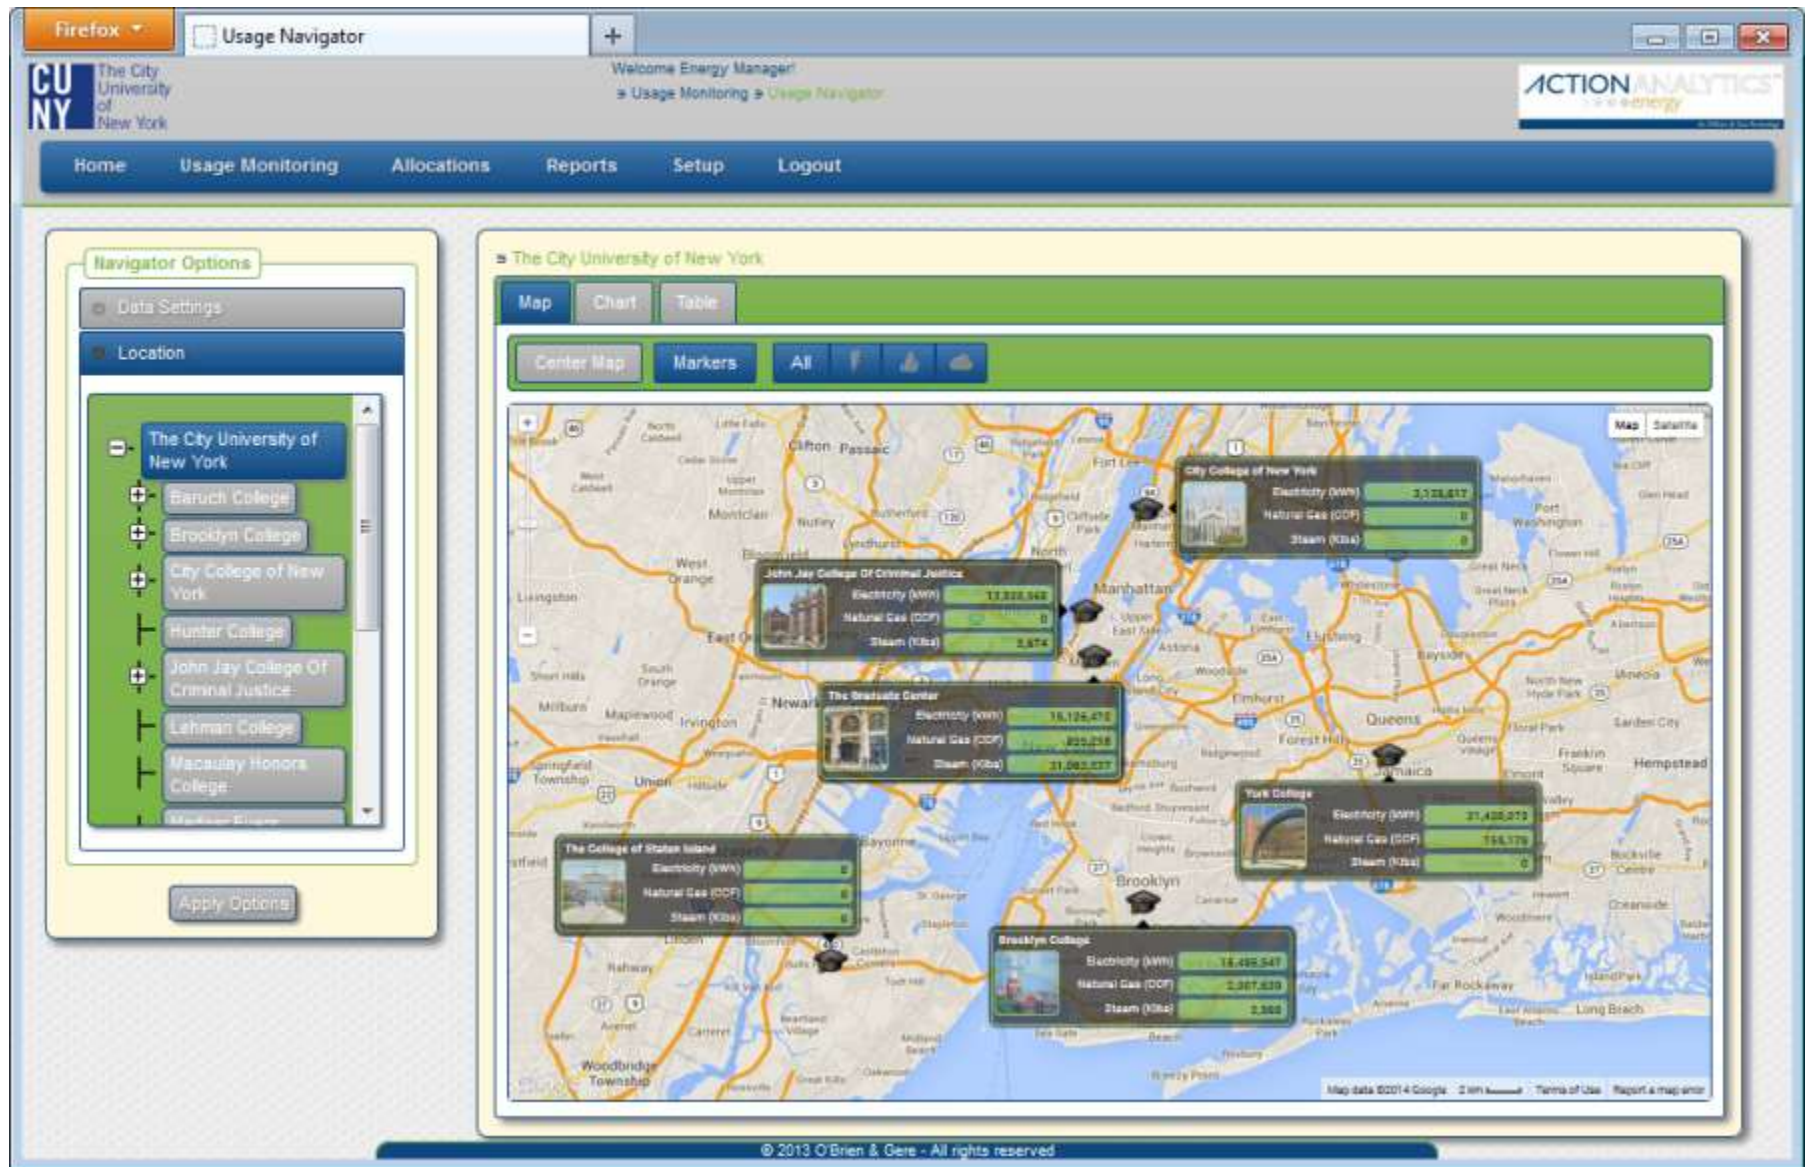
Firefox
Usage Navigator
+

CUNY The City University of New York

Welcome Energy Manager!
» Usage Monitoring » Usage Navigator

ACTION ANALYTICS energy

Home Usage Monitoring Allocations Reports Setup Logout

Navigator Options
Data Settings
Location
The City University of New York
Baruch College
Brooklyn College
City College of New York
Hunter College
John Jay College Of Criminal Justice
Lehman College
Macaulay Honors College
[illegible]
Apply Options

» The City University of New York
Map Chart Table
Center Map Markers All

Map Satellite

City College of New York
Electricity (kWh) 3,128,617
Natural Gas (CCF) 0
Steam (Klbs) 0

John Jay College Of Criminal Justice
Electricity (kWh) 13,333,568
Natural Gas (CCF) 0
Steam (Klbs) 3,674

The Graduate Center
Electricity (kWh) 15,126,472
Natural Gas (CCF) 833,258
Steam (Klbs) 31,063,077

York College
Electricity (kWh) 21,420,073
Natural Gas (CCF) 756,179
Steam (Klbs) 0

The College of Staten Island
Electricity (kWh) 0
Natural Gas (CCF) 0
Steam (Klbs) 0

Brooklyn College
Electricity (kWh) 14,496,547
Natural Gas (CCF) 2,287,630
Steam (Klbs) 2,988

Clifton Passaic Montclair West Orange Livingston Newark Irvington Union Manhattan Queens Brooklyn Jamaica Flushing Hempstead Forest Hills Bayonne Long Beach Far Rockaway Woodbridge Township Rahway Port Washington Garden City

Map data ©2014 Google 2 km Terms of Use Report a map error

© 2013 O'Brien & Gere - All rights reserved